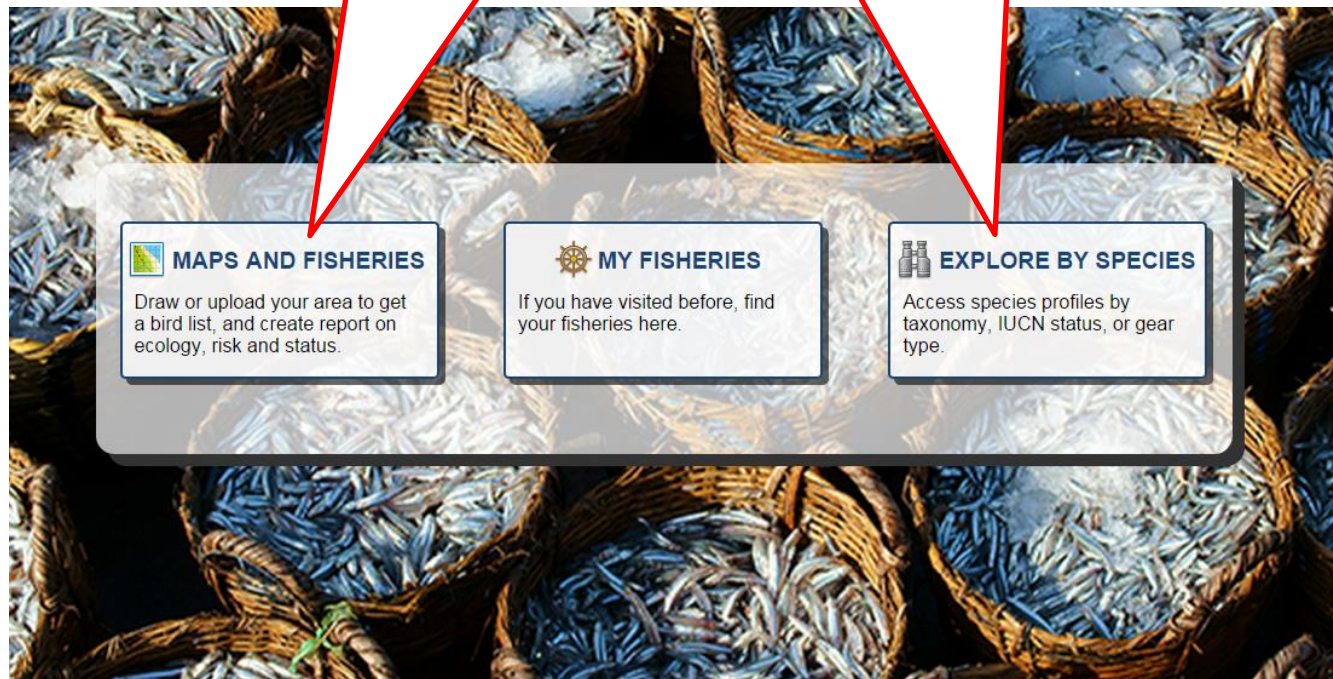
MAPS AND FISHERIES

Draw or upload your area to get a bird list, and create report on ecology, risk and status.

MY FISHERIES

If you have visited before, find your fisheries here.

EXPLORE BY SPECIES

Access species profiles by taxonomy, IUCN status, or gear type.